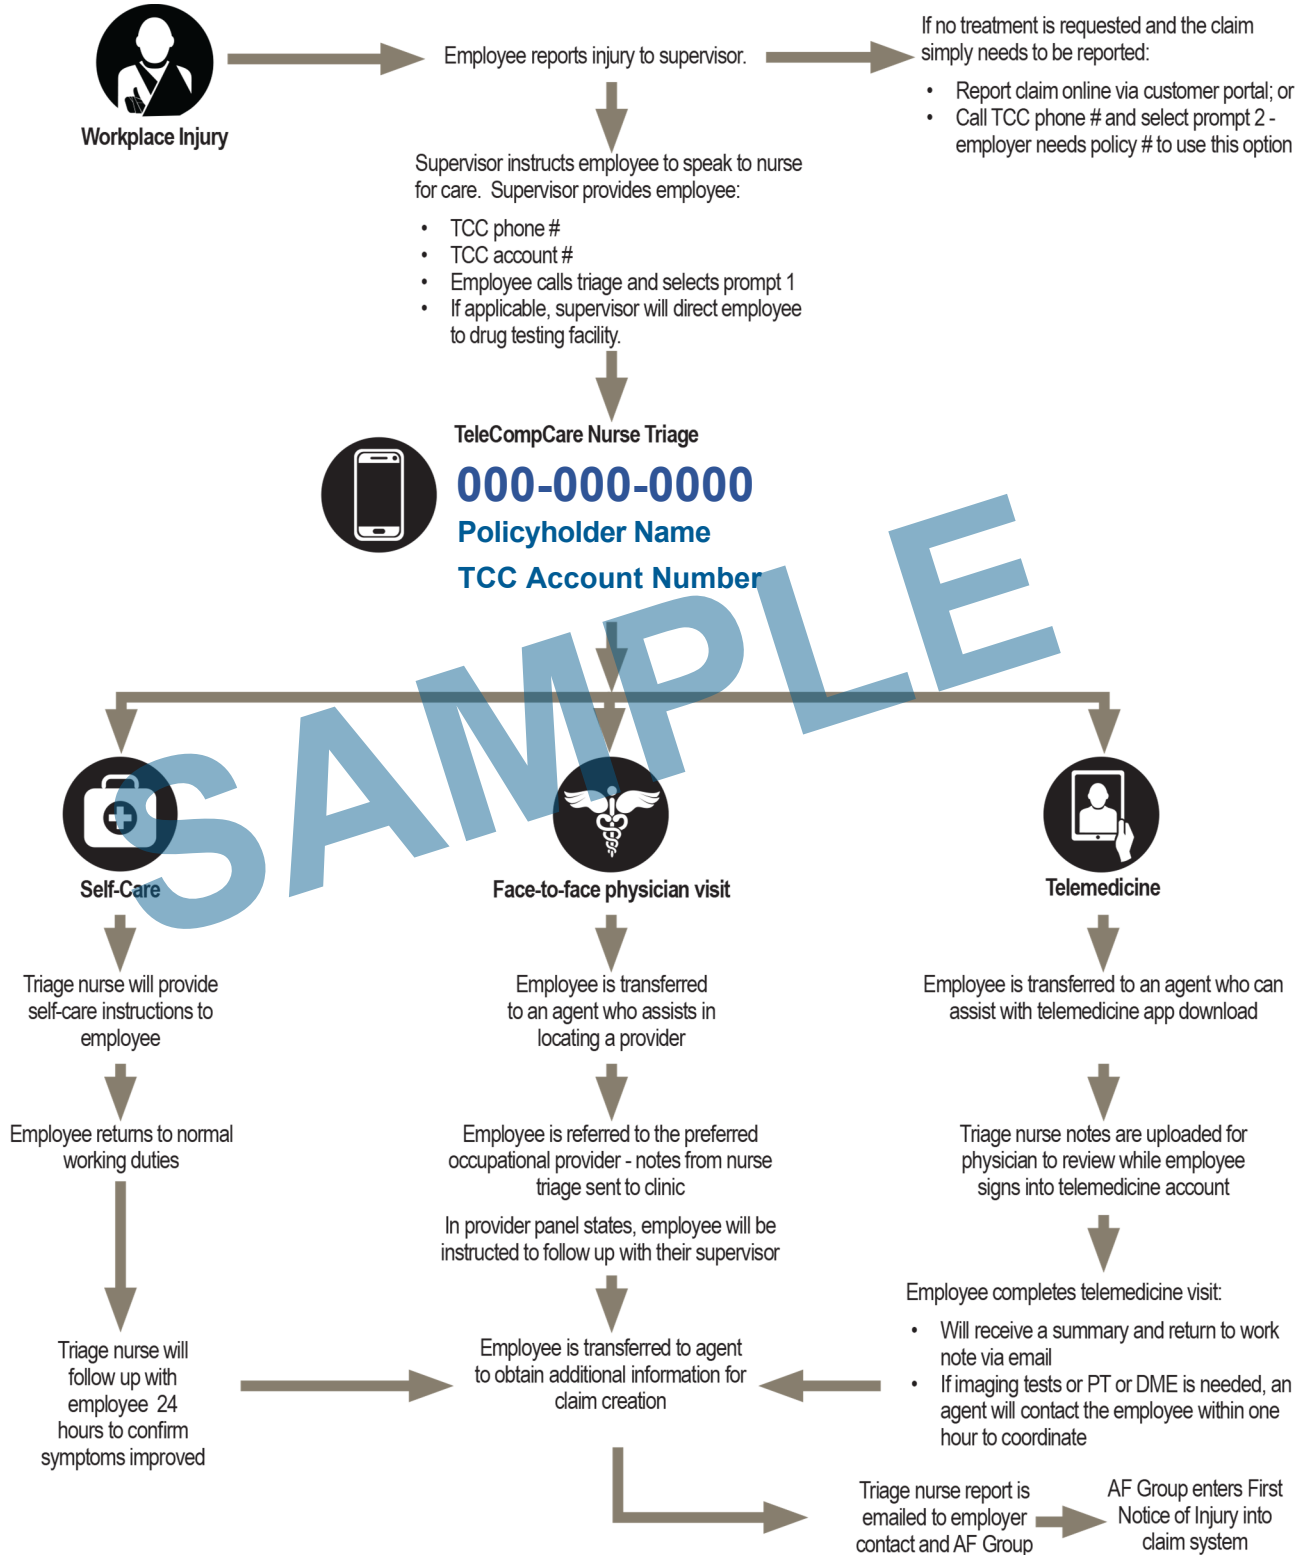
Workplace Injury

Employee reports injury to supervisor.

If no treatment is requested and the claim simply needs to be reported:

- Report claim online via customer portal; or
- Call TCC phone # and select prompt 2 - employer needs policy # to use this option

Supervisor instructs employee to speak to nurse for care. Supervisor provides employee:

- TCC phone #
- TCC account #
- Employee calls triage and selects prompt 1
- If applicable, supervisor will direct employee to drug testing facility.

TeleCompCare Nurse Triage

000-000-0000

Policyholder Name

TCC Account Number

SAMPLE

Self-Care

Triage nurse will provide self-care instructions to employee

Employee returns to normal working duties

Triage nurse will follow up with employee 24 hours to confirm symptoms improved

Face-to-face physician visit

Employee is transferred to an agent who assists in locating a provider

Employee is referred to the preferred occupational provider - notes from nurse triage sent to clinic

In provider panel states, employee will be instructed to follow up with their supervisor

Employee is transferred to agent to obtain additional information for claim creation

Telemedicine

Employee is transferred to an agent who can assist with telemedicine app download

Triage nurse notes are uploaded for physician to review while employee signs into telemedicine account

Employee completes telemedicine visit:

- Will receive a summary and return to work note via email
- If imaging tests or PT or DME is needed, an agent will contact the employee within one hour to coordinate

Triage nurse report is emailed to employer contact and AF Group

AF Group enters First Notice of Injury into claim system